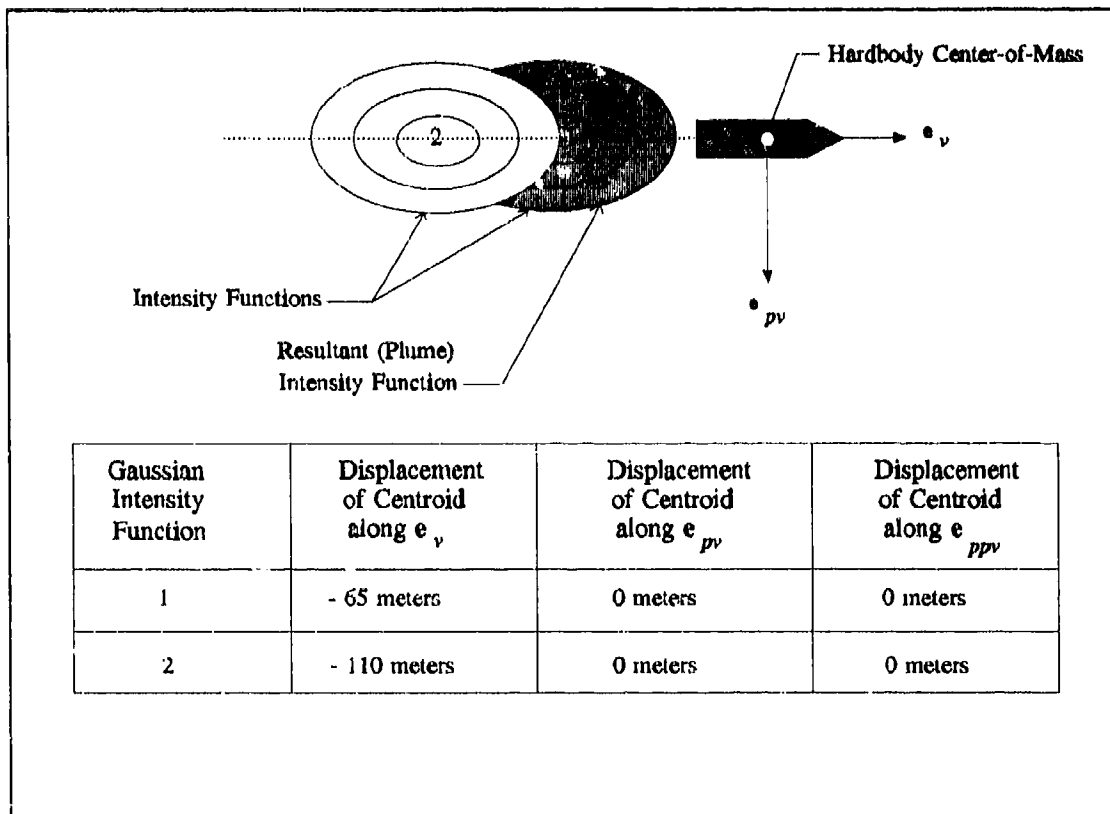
Hardbody Center-of-Mass

2

$e_{\nu}$

$e_{p\nu}$

Intensity Functions

Resultant (Plume) Intensity Function

| Gaussian Intensity Function | Displacement of Centroid along $e_{\nu}$ | Displacement of Centroid along $e_{p\nu}$ | Displacement of Centroid along $e_{pp\nu}$ |
|---|---|---|---|
| 1 | - 65 meters | 0 meters | 0 meters |
| 2 | - 110 meters | 0 meters | 0 meters |